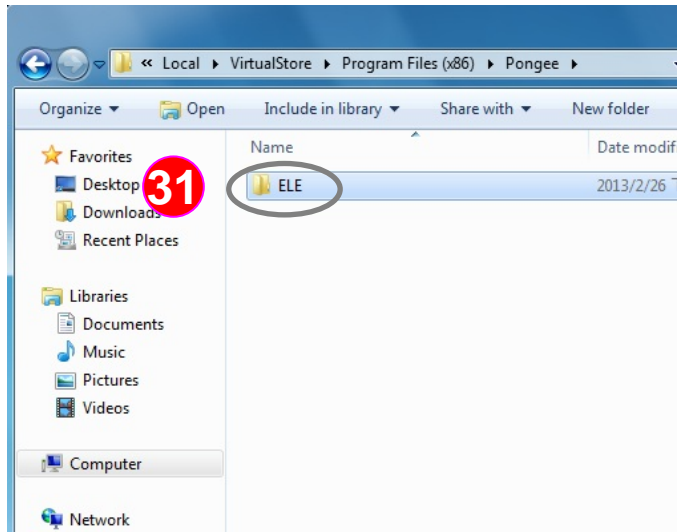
« Local ▸ VirtualStore ▸ Program Files (x86) ▸ Pongee ▸

Organize ▾ Open Include in library ▾ Share with ▾ New folder

Favorites
Desktop
Downloads
Recent Places

31

Libraries
Documents
Music
Pictures
Videos

Computer

Network

Name
Date modif

ELE
2013/2/26